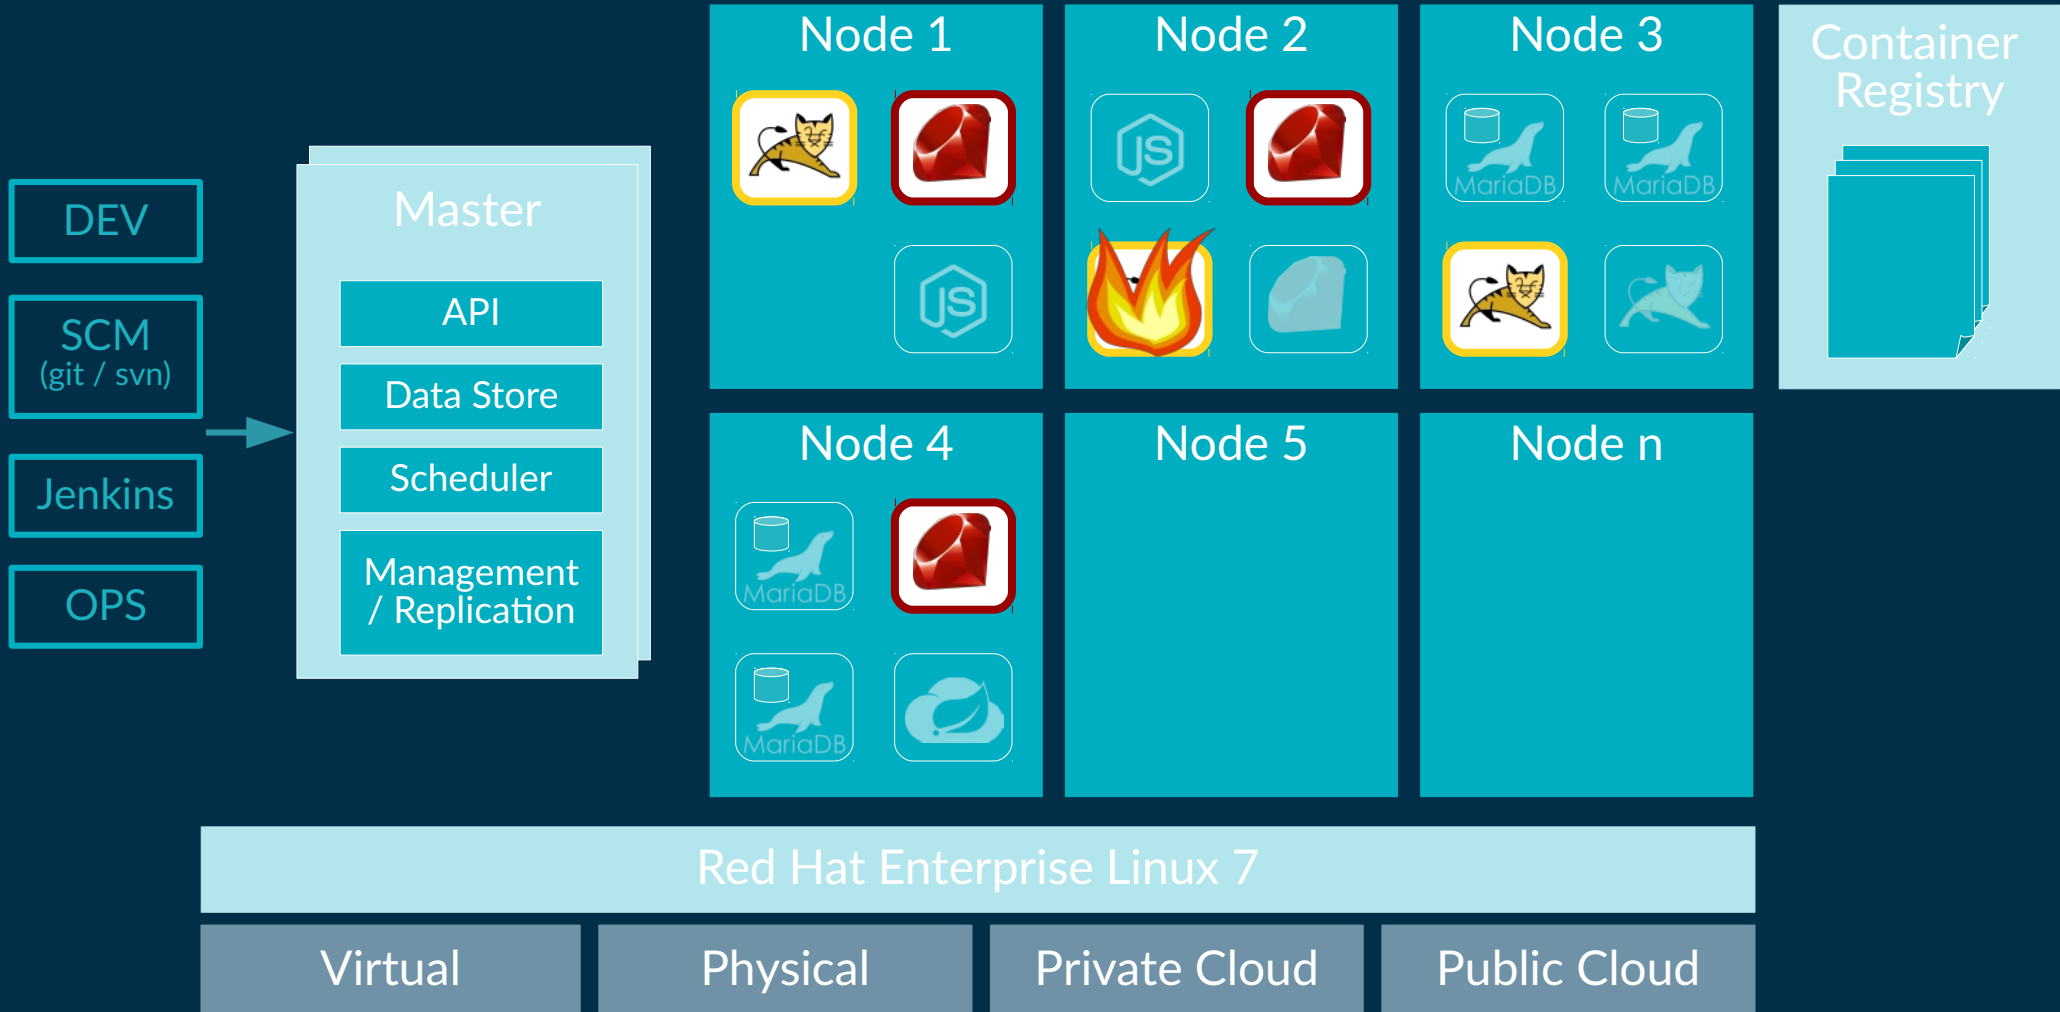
DEV

SCM
(git / svn)

Jenkins

OPS

Master

API

Data Store

Scheduler

Management / Replication

Node 1

Node 2

Node 3

Container Registry

MariaDB

MariaDB

Node 4

MariaDB

MariaDB

Node 5

Node n

Red Hat Enterprise Linux 7

Virtual

Physical

Private Cloud

Public Cloud